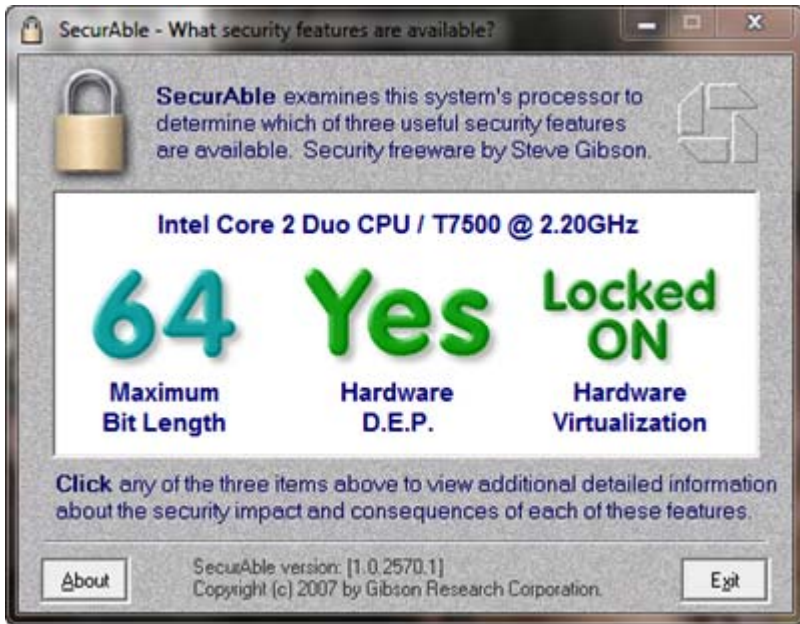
SecurAble - What security features are available?

SecurAble examines this system's processor to determine which of three useful security features are available. Security freeware by Steve Gibson.

Intel Core 2 Duo CPU / T7500 @ 2.20GHz

64
Maximum Bit Length

Yes
Hardware D.E.P.

Locked ON
Hardware Virtualization

Click any of the three items above to view additional detailed information about the security impact and consequences of each of these features.

About

SecurAble version: [1.0.2570.1]
Copyright (c) 2007 by Gibson Research Corporation.

Exit